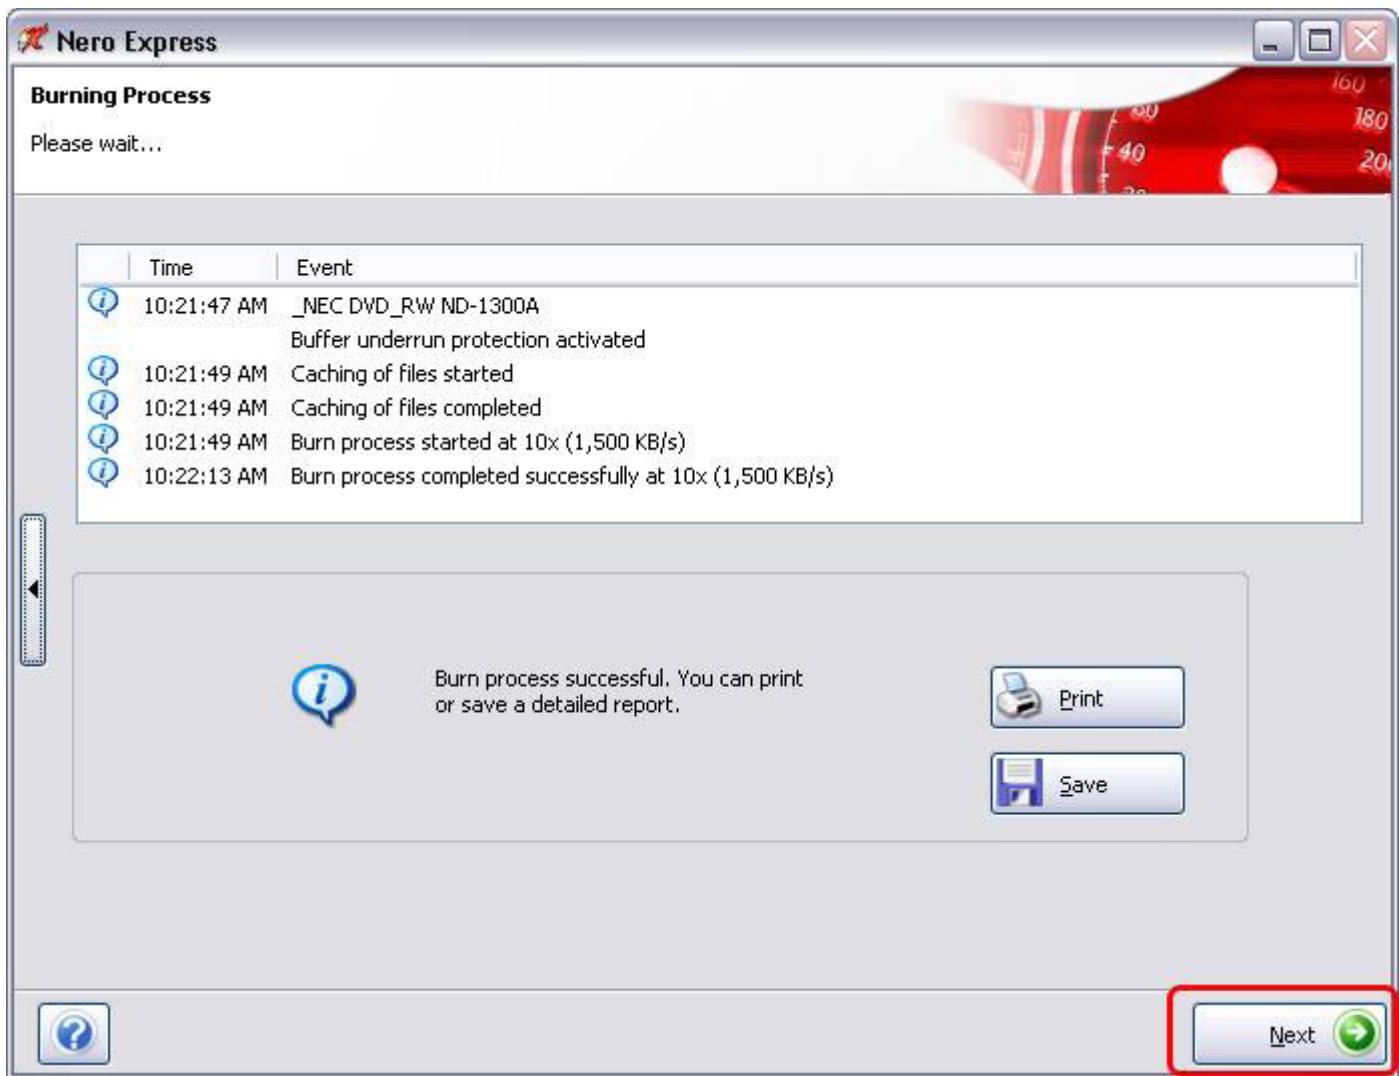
Nero Express

Burning Process

Please wait...

160
80
180
40
20

| Time | Event |
|---|---|
| 10:21:47 AM | _NEC DVD_RW ND-1300A |
| | Buffer underrun protection activated |
| 10:21:49 AM | Caching of files started |
| 10:21:49 AM | Caching of files completed |
| 10:21:49 AM | Burn process started at 10x (1,500 KB/s) |
| 10:22:13 AM | Burn process completed successfully at 10x (1,500 KB/s) |

Burn process successful. You can print or save a detailed report.

Print

Save

Next